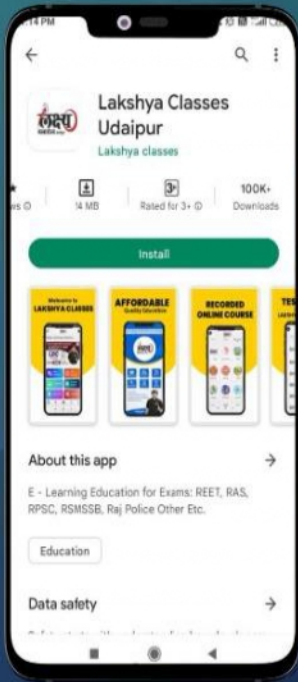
14 PM

Lakshya Classes Udaipur

Lakshya classes

ws
14 MB
3+
Rated for 3+
100K+
Downloads

Install

Welcome to LAKSHYA CLASSES

AFFORDABLE Quality Education

RECORDED ONLINE COURSE

TES

About this app

E - Learning Education for Exams: REET, RAS, RPSC, RSMSSB, Raj Police Other Etc.

Education

Data safety

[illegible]